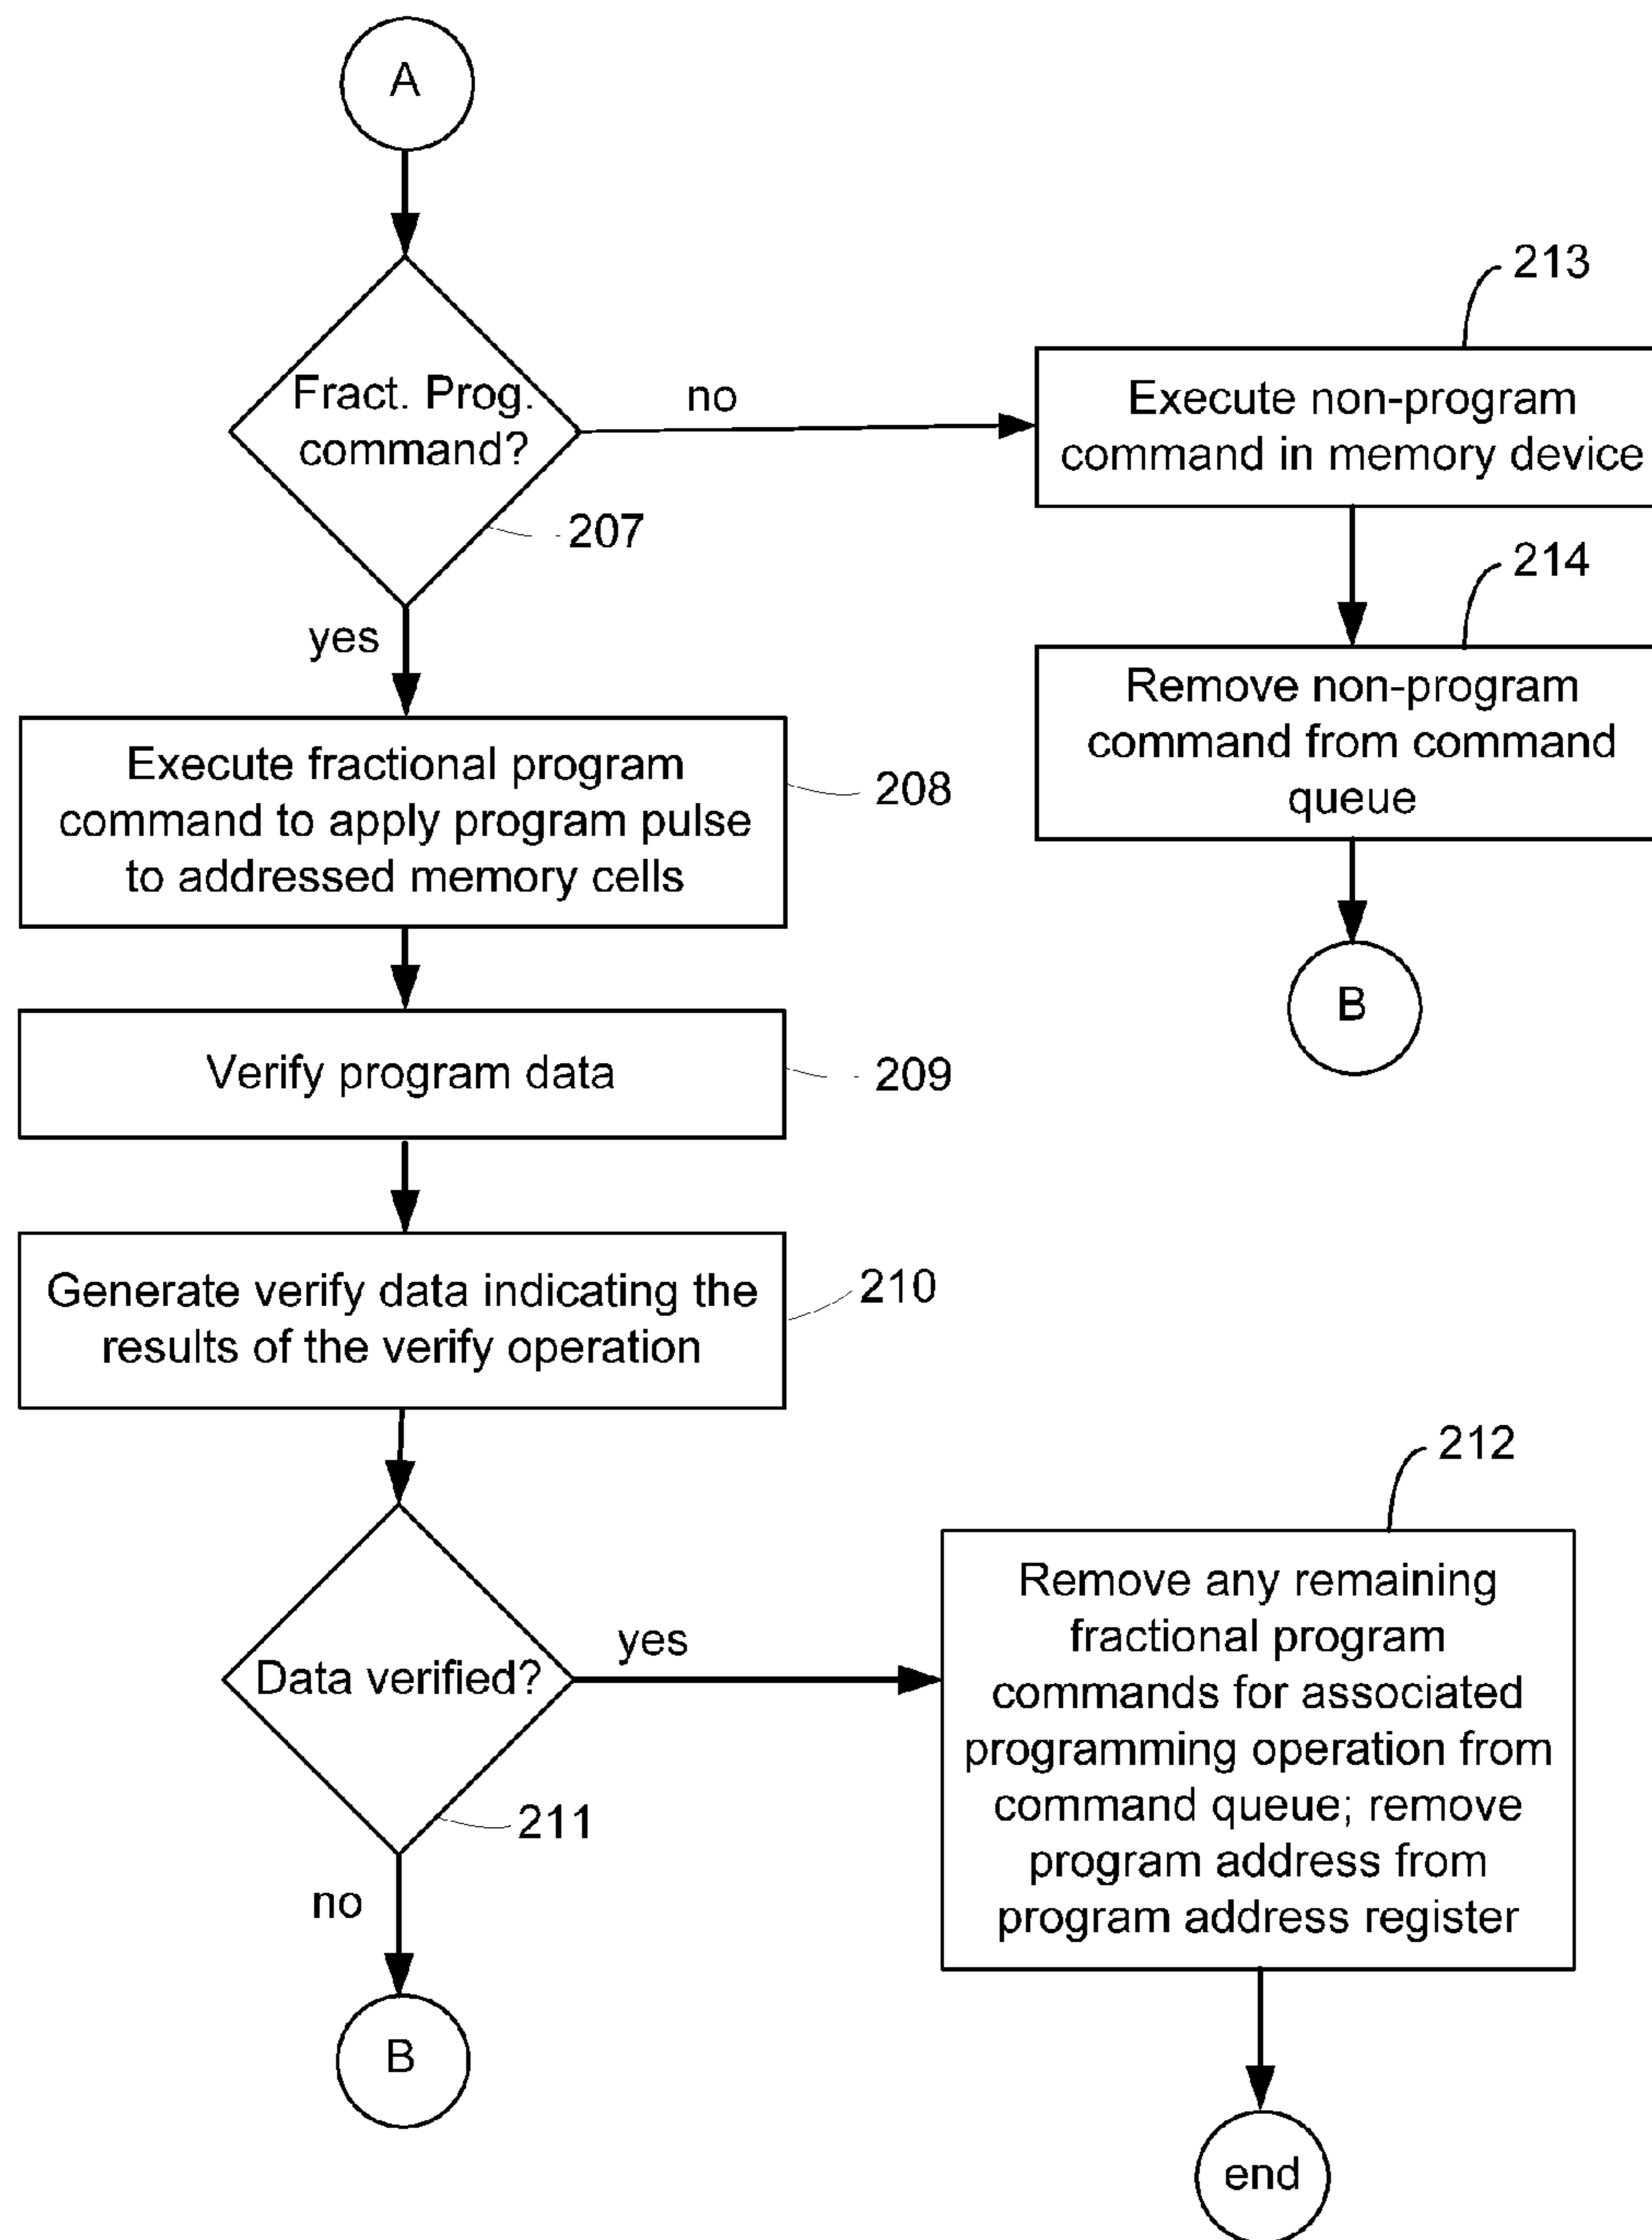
A

Fract. Prog. command?

207

no

213

Execute non-program command in memory device

214

Remove non-program command from command queue

B

yes

Execute fractional program command to apply program pulse to addressed memory cells

208

Verify program data

209

Generate verify data indicating the results of the verify operation

210

Data verified?

211

yes

212

Remove any remaining fractional program commands for associated programming operation from command queue; remove program address from program address register

no

B

end